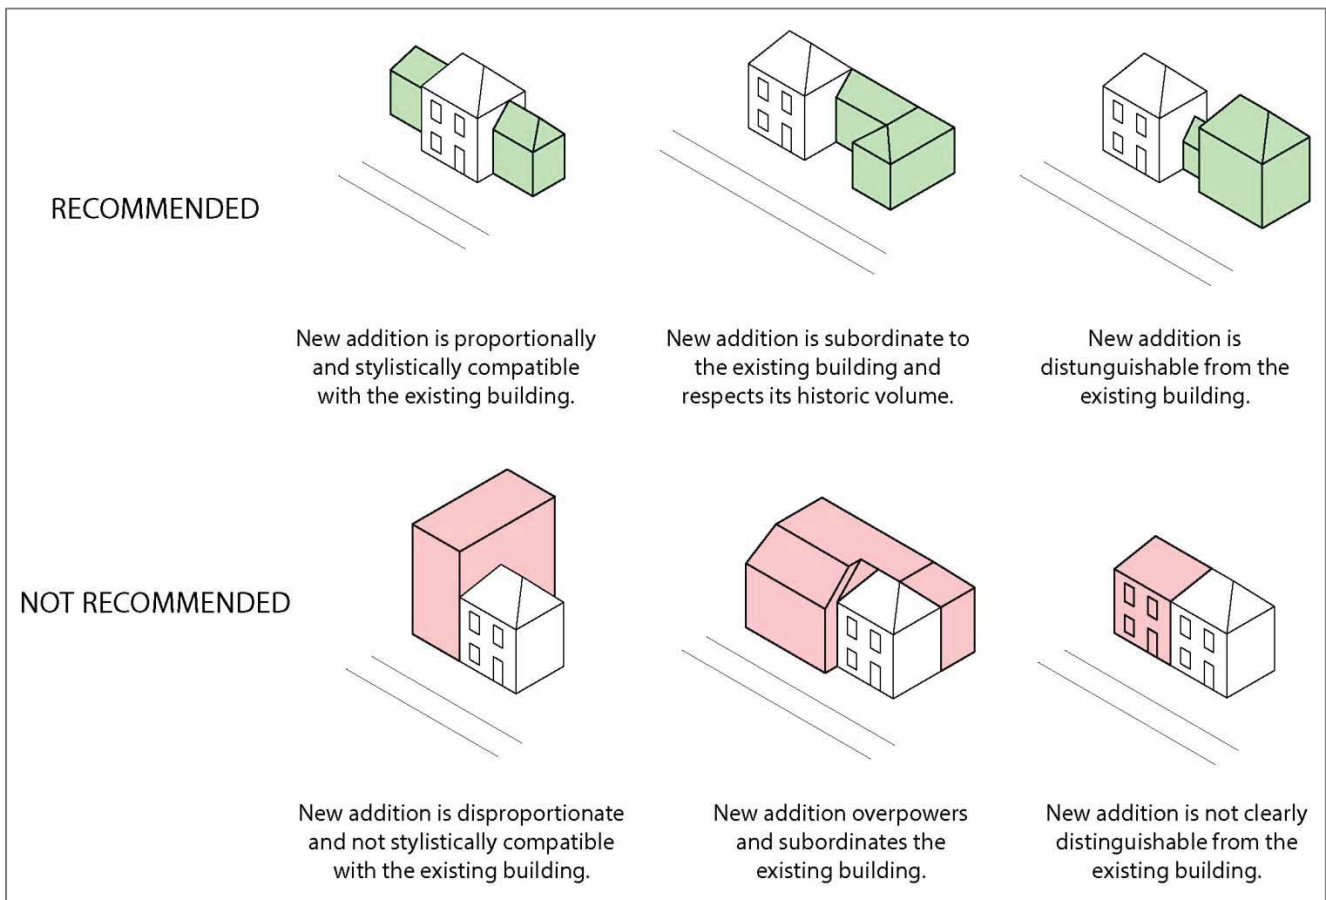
RECOMMENDED

New addition is proportionally and stylistically compatible with the existing building.

New addition is subordinate to the existing building and respects its historic volume.

New addition is distunguishable from the existing building.

NOT RECOMMENDED

New addition is disproportionate and not stylistically compatible with the existing building.

New addition overpowers and subordinates the existing building.

New addition is not clearly distinguishable from the existing building.